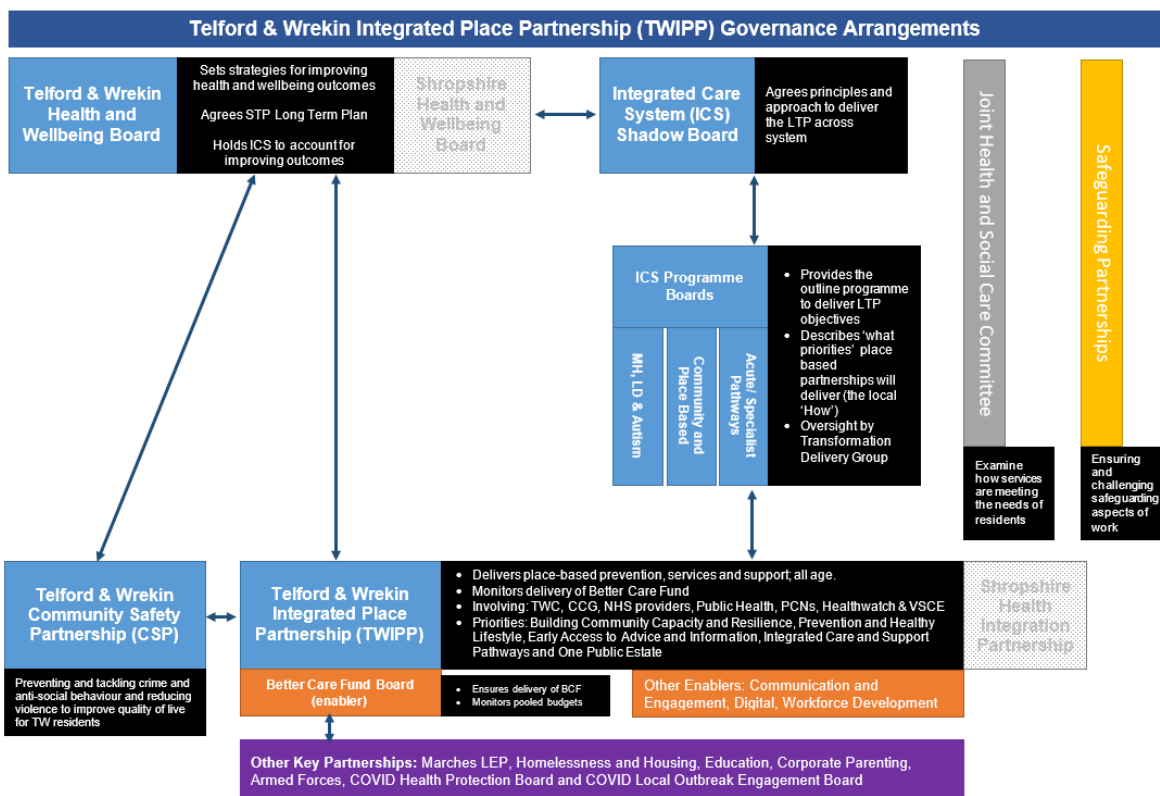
Telford & Wrekin Integrated Place Partnership (TWIPP) Governance Arrangements

Telford & Wrekin Health and Wellbeing Board

Sets strategies for improving health and wellbeing outcomes

Agrees STP Long Term Plan

Holds ICS to account for improving outcomes

Shropshire Health and Wellbeing Board

Integrated Care System (ICS) Shadow Board

Agrees principles and approach to deliver the LTP across system

Joint Health and Social Care Committee

Examine how services are meeting the needs of residents

Safeguarding Partnerships

Ensuring and challenging safeguarding aspects of work

ICS Programme Boards

MH, LD & Autism

Community and Place Based

Acute/ Specialist Pathways

- Provides the outline programme to deliver LTP objectives
- Describes 'what priorities' place based partnerships will deliver (the local 'How')
- Oversight by Transformation Delivery Group

Telford & Wrekin Community Safety Partnership (CSP)

Preventing and tackling crime and anti-social behaviour and reducing violence to improve quality of live for TW residents

Telford & Wrekin Integrated Place Partnership (TWIPP)

- Delivers place-based prevention, services and support; all age.
- Monitors delivery of Better Care Fund
- Involving: TWC, CCG, NHS providers, Public Health, PCNs, Healthwatch & VSCE
- Priorities: Building Community Capacity and Resilience, Prevention and Healthy Lifestyle, Early Access to Advice and Information, Integrated Care and Support Pathways and One Public Estate

Shropshire Health Integration Partnership

Better Care Fund Board (enabler)

- Ensures delivery of BCF
- Monitors pooled budgets

Other Enablers: Communication and Engagement, Digital, Workforce Development

Other Key Partnerships: Marches LEP, Homelessness and Housing, Education, Corporate Parenting, Armed Forces, COVID Health Protection Board and COVID Local Outbreak Engagement Board